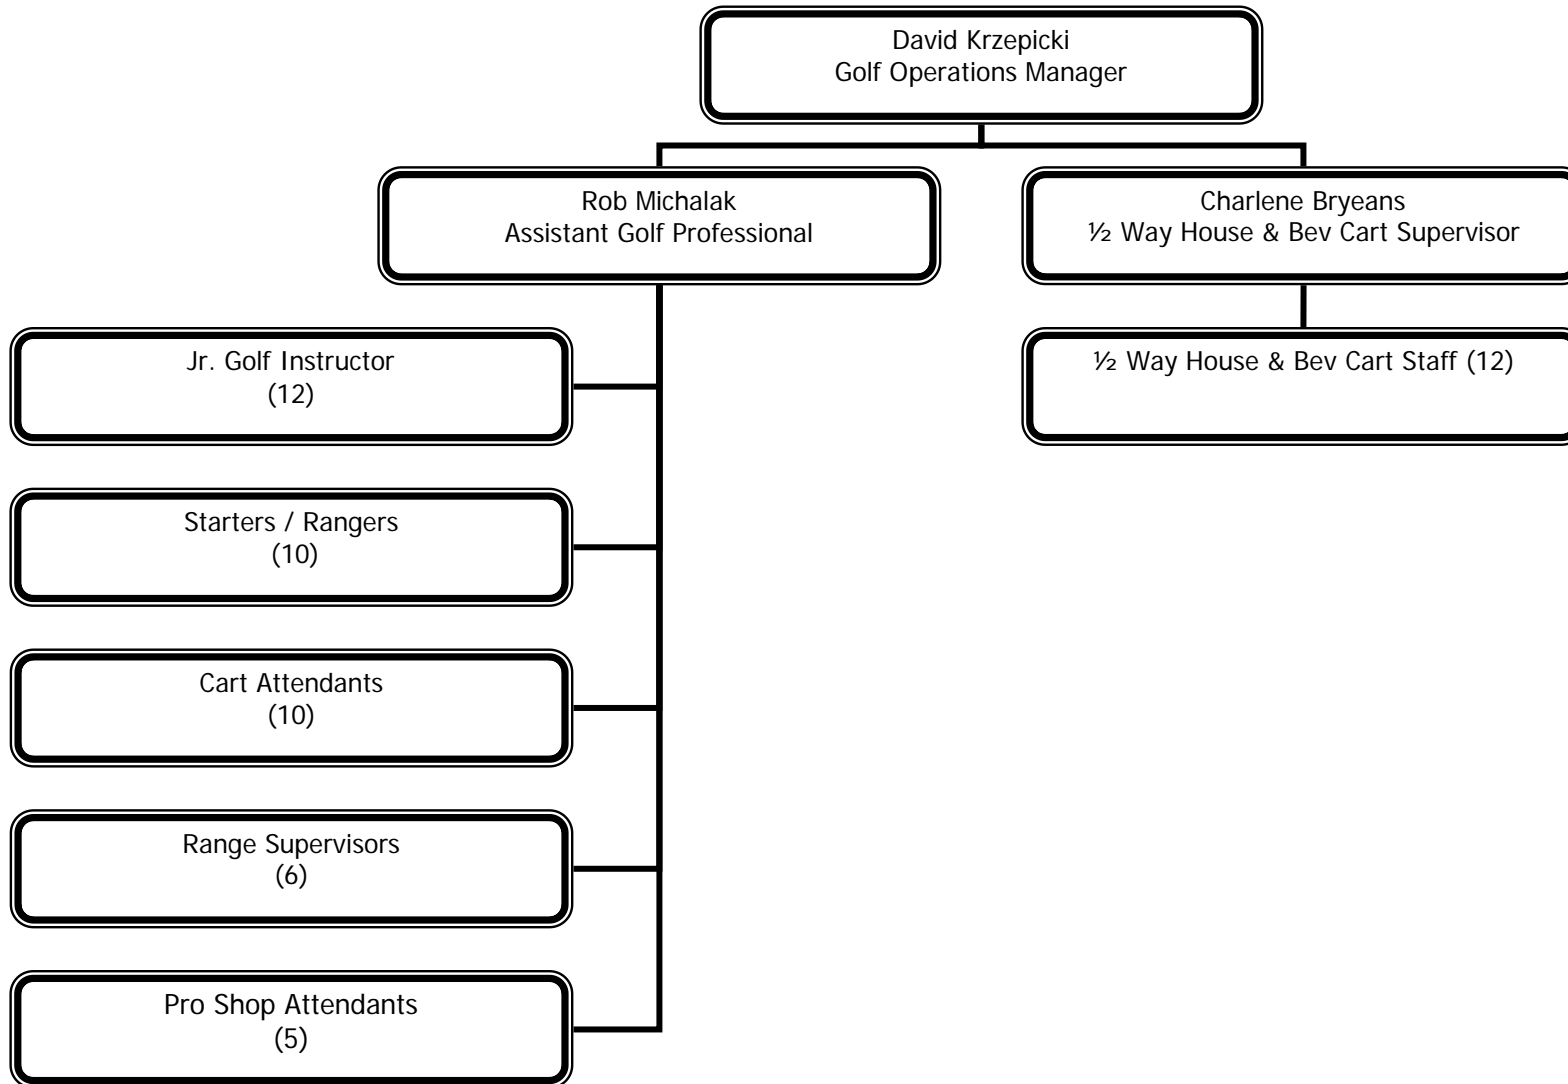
David Krzepicki
Golf Operations Manager

Rob Michalak
Assistant Golf Professional

Charlene Bryeans
½ Way House & Bev Cart Supervisor

Jr. Golf Instructor
(12)

½ Way House & Bev Cart Staff (12)

Starters / Rangers
(10)

Cart Attendants
(10)

Range Supervisors
(6)

Pro Shop Attendants
(5)